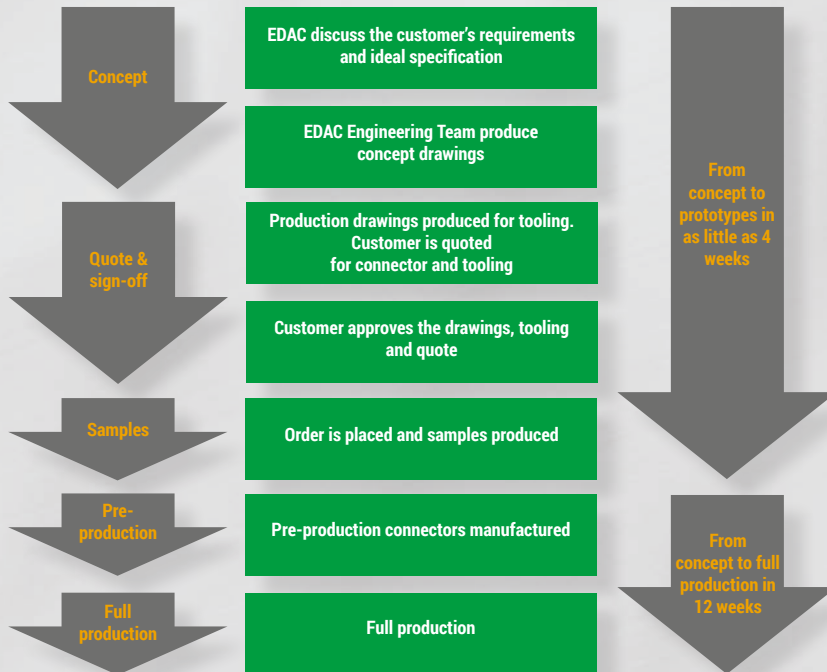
Concept

EDAC discuss the customer's requirements and ideal specification

EDAC Engineering Team produce concept drawings

Quote & sign-off

Production drawings produced for tooling. Customer is quoted for connector and tooling

Customer approves the drawings, tooling and quote

Samples

Order is placed and samples produced

Pre-production

Pre-production connectors manufactured

Full production

Full production

From concept to prototypes in as little as 4 weeks

From concept to full production in 12 weeks